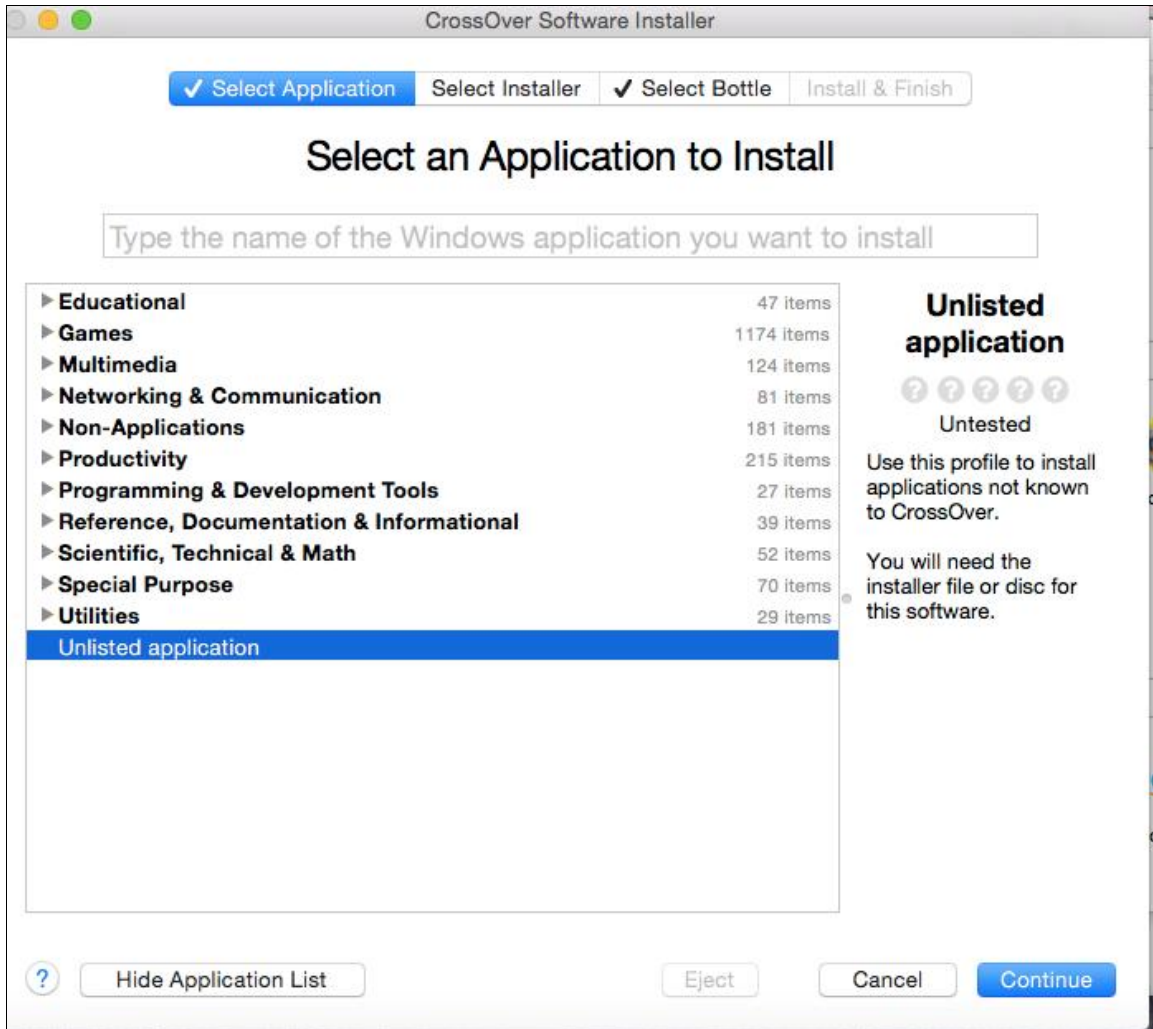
CrossOver Software Installer

✓ Select Application | Select Installer | ✓ Select Bottle | Install & Finish

Select an Application to Install

Type the name of the Windows application you want to install

| | |
|---|---|
| ▶ Educational | 47 items |
| ▶ Games | 1174 items |
| ▶ Multimedia | 124 items |
| ▶ Networking & Communication | 81 items |
| ▶ Non-Applications | 181 items |
| ▶ Productivity | 215 items |
| ▶ Programming & Development Tools | 27 items |
| ▶ Reference, Documentation & Informational | 39 items |
| ▶ Scientific, Technical & Math | 52 items |
| ▶ Special Purpose | 70 items |
| ▶ Utilities | 29 items |
| Unlisted application | |

Unlisted application

Untested

Use this profile to install applications not known to CrossOver.

You will need the installer file or disc for this software.

?

Hide Application List

Eject

Cancel

Continue